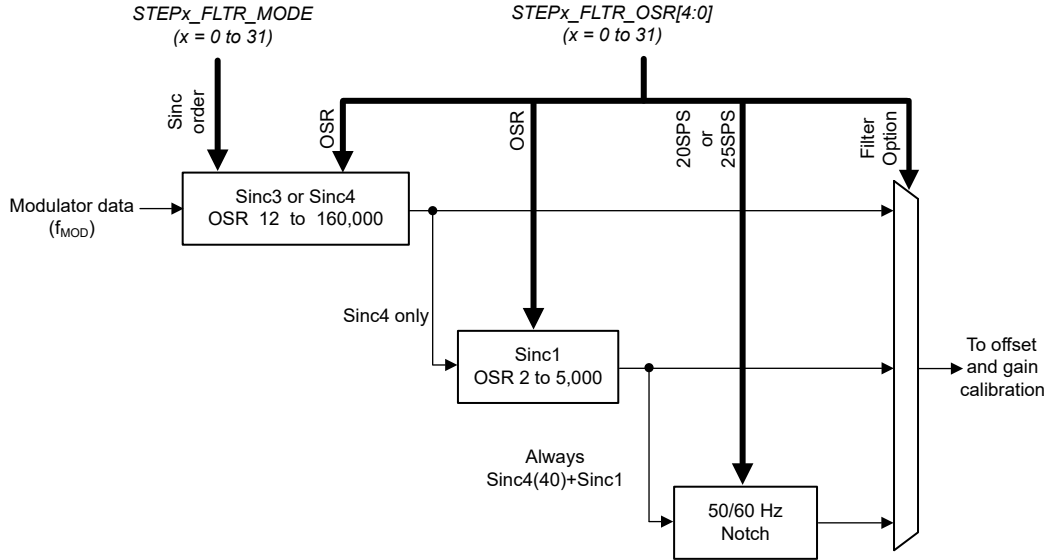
STEPx_FLTR_MODE
(x = 0 to 31)

STEPx_FLTR_OSR[4:0]
(x = 0 to 31)

Sinc order

OSR

OSR

20SPS or 25SPS

Filter Option

Modulator data ($f_{MOD}$)

Sinc3 or Sinc4
OSR 12 to 160,000

Sinc4 only

Sinc1
OSR 2 to 5,000

To offset and gain calibration

Always
Sinc4(40)+Sinc1

50/60 Hz
Notch